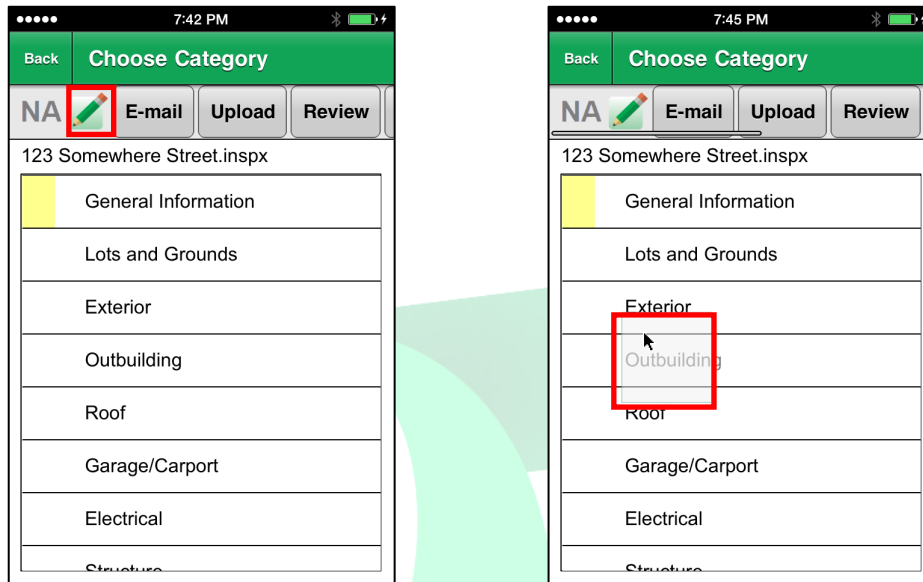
●●●●● 7:42 PM

Back Choose Category

NA E-mail Upload Review

123 Somewhere Street.inspx

General Information

Lots and Grounds

Exterior

Outbuilding

Roof

Garage/Carport

Electrical

Structure

●●●●● 7:45 PM

Back Choose Category

NA E-mail Upload Review

123 Somewhere Street.inspx

General Information

Lots and Grounds

Exterior

Outbuilding

Roof

Garage/Carport

Electrical

Structure